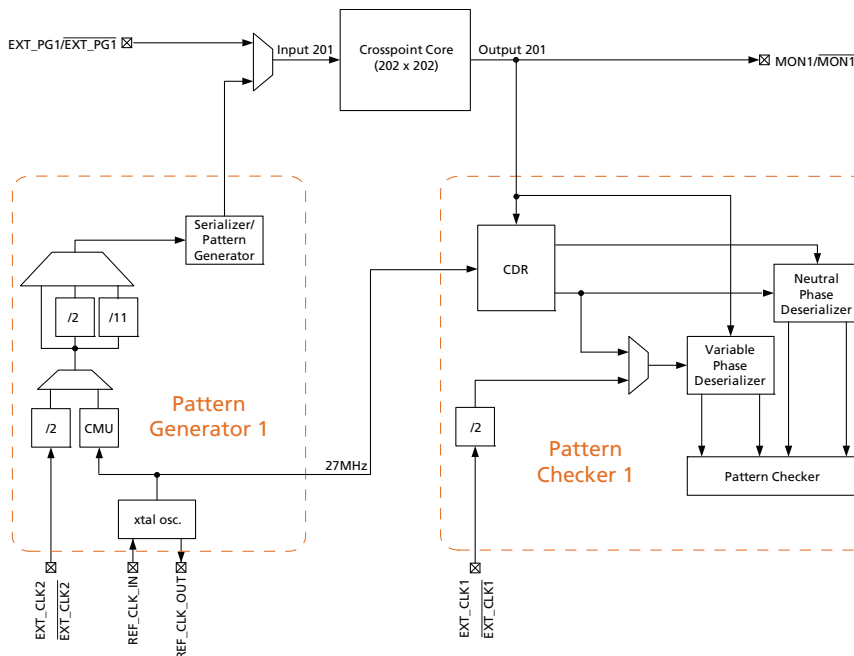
EXT_PG1/$\overline{\text{EXT\_PG1}}$

Input 201

Crosspoint Core (202 x 202)

Output 201

MON1/$\overline{\text{MON1}}$

Serializer/ Pattern Generator

/2

/11

/2

CMU

Pattern Generator 1

27MHz

xtal osc.

EXT_CLK2

$\overline{\text{EXT\_CLK2}}$

REF_CLK_IN

REF_CLK_OUT

CDR

Neutral Phase Deserializer

Variable Phase Deserializer

/2

Pattern Checker 1

Pattern Checker

EXT_CLK1

$\overline{\text{EXT\_CLK1}}$